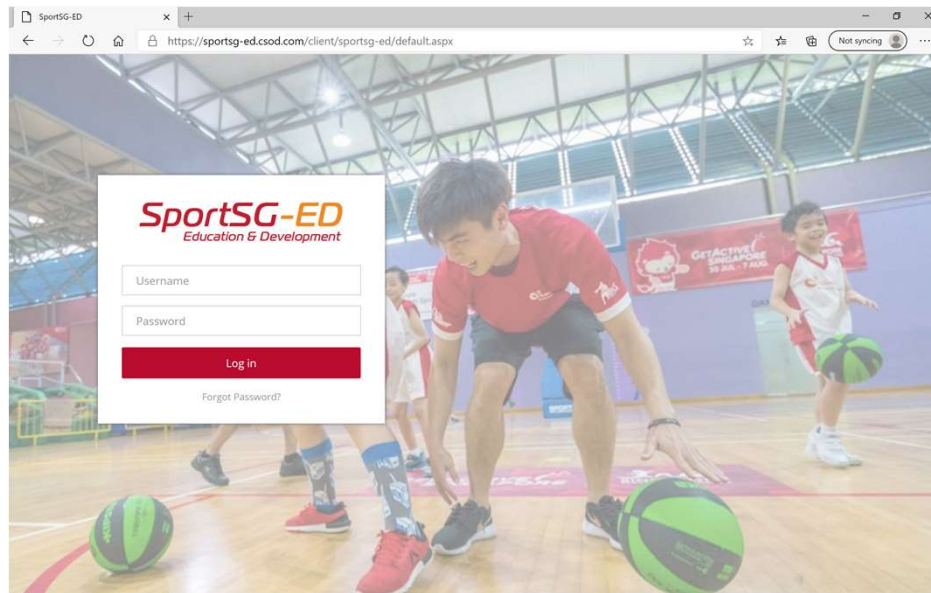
SportSG-ED

https://sportsg-ed.csod.com/client/sportsg-ed/default.aspx

Not syncing

SportSG-ED
Education & Development

Username

Password

Log in

Forgot Password?

GetActive! SINGAPORE
30 JUL - 7 AUG